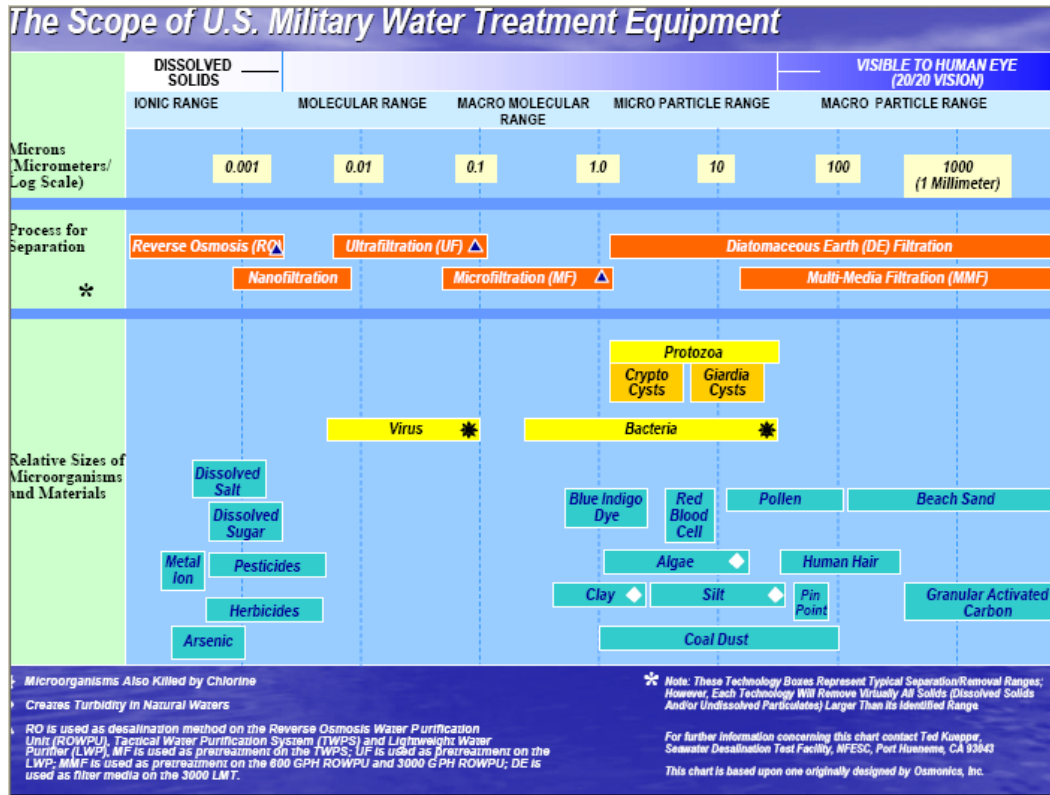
The Scope of U.S. Military Water Treatment Equipment

DISSOLVED SOLIDS

VISIBLE TO HUMAN EYE (20/20 VISION)

IONIC RANGE

MOLECULAR RANGE

MACRO MOLECULAR RANGE

MICRO PARTICLE RANGE

MACRO PARTICLE RANGE

Microns (Micrometers/ Log Scale)

0.001

0.01

0.1

1.0

10

100

1000 (1 Millimeter)

Process for Separation

Reverse Osmosis (RO)

Ultrafiltration (UF)

Diatomaceous Earth (DE) Filtration

Nanofiltration

Microfiltration (MF)

Multi-Media Filtration (MMF)

*

Relative Sizes of Microorganisms and Materials

Protozoa

Crypto Cysts

Giardia Cysts

Virus

Bacteria

Dissolved Salt

Dissolved Sugar

Metal Ion

Pesticides

Herbicides

Arsenic

Blue Indigo Dye

Red Blood Cell

Pollen

Beach Sand

Algae

Human Hair

Clay

Silt

Pin Point

Granular Activated Carbon

Coal Dust

Microorganisms Also Killed by Chlorine

Creates Turbidity in Natural Waters

RO is used as desalination method on the Reverse Osmosis Water Purification Unit (ROWPU), Tactical Water Purification System (TWPS) and Lightweight Water Purifier (LWP); MF is used as pretreatment on the TWPS; UF is used as pretreatment on the LWP; MMF is used as pretreatment on the 600 GPH ROWPU and 3000 GPH ROWPU; DE is used as filter media on the 3000 LMT.

* Note: These Technology Boxes Represent Typical Separation/Removal Ranges; However, Each Technology Will Remove Virtually All Solids (Dissolved Solids And/or Undissolved Particulates) Larger Than Its Identified Range

For further information concerning this chart contact Ted Kuepper, Seawater Desalination Test Facility, NFESC, Port Hueneme, CA 93043

This chart is based upon one originally designed by Osmonics, Inc.